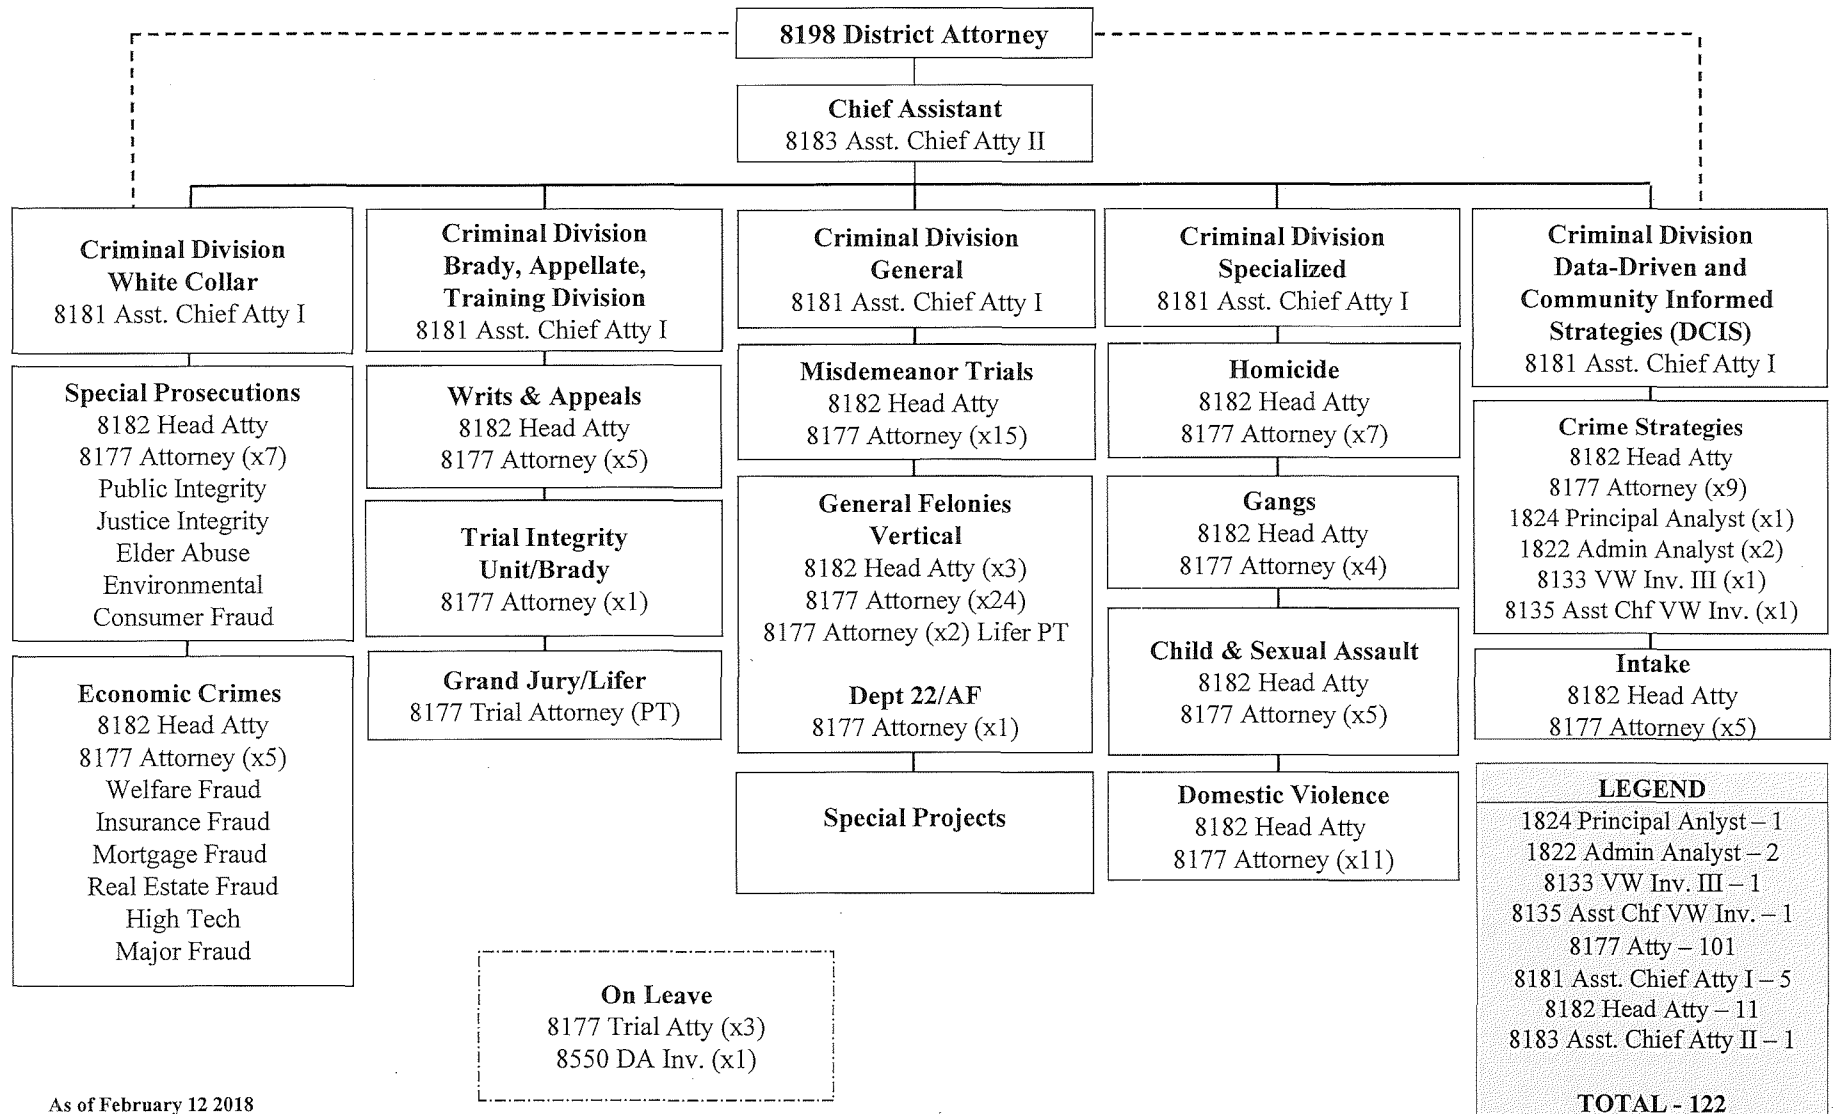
8198 District Attorney

Chief Assistant
8183 Asst. Chief Atty II

Criminal Division
White Collar
8181 Asst. Chief Atty I

Special Prosecutions
8182 Head Atty
8177 Attorney (x7)
Public Integrity
Justice Integrity
Elder Abuse
Environmental
Consumer Fraud

Economic Crimes
8182 Head Atty
8177 Attorney (x5)
Welfare Fraud
Insurance Fraud
Mortgage Fraud
Real Estate Fraud
High Tech
Major Fraud

Criminal Division
Brady, Appellate,
Training Division
8181 Asst. Chief Atty I

Writs & Appeals
8182 Head Atty
8177 Attorney (x5)

Trial Integrity
Unit/Brady
8177 Attorney (x1)

Grand Jury/Lifer
8177 Trial Attorney (PT)

Criminal Division
General
8181 Asst. Chief Atty I

Misdemeanor Trials
8182 Head Atty
8177 Attorney (x15)

General Felonies
Vertical
8182 Head Atty (x3)
8177 Attorney (x24)
8177 Attorney (x2) Lifer PT

Dept 22/AF
8177 Attorney (x1)

Special Projects

Criminal Division
Specialized
8181 Asst. Chief Atty I

Homicide
8182 Head Atty
8177 Attorney (x7)

Gangs
8182 Head Atty
8177 Attorney (x4)

Child & Sexual Assault
8182 Head Atty
8177 Attorney (x5)

Domestic Violence
8182 Head Atty
8177 Attorney (x11)

Criminal Division
Data-Driven and
Community Informed
Strategies (DCIS)
8181 Asst. Chief Atty I

Crime Strategies
8182 Head Atty
8177 Attorney (x9)
1824 Principal Analyst (x1)
1822 Admin Analyst (x2)
8133 VW Inv. III (x1)
8135 Asst Chf VW Inv. (x1)

Intake
8182 Head Atty
8177 Attorney (x5)

LEGEND
1824 Principal Anlyst – 1
1822 Admin Analyst – 2
8133 VW Inv. III – 1
8135 Asst Chf VW Inv. – 1
8177 Atty – 101
8181 Asst. Chief Atty I – 5
8182 Head Atty – 11
8183 Asst. Chief Atty II – 1

TOTAL - 122

On Leave
8177 Trial Atty (x3)
8550 DA Inv. (x1)

As of February 12 2018